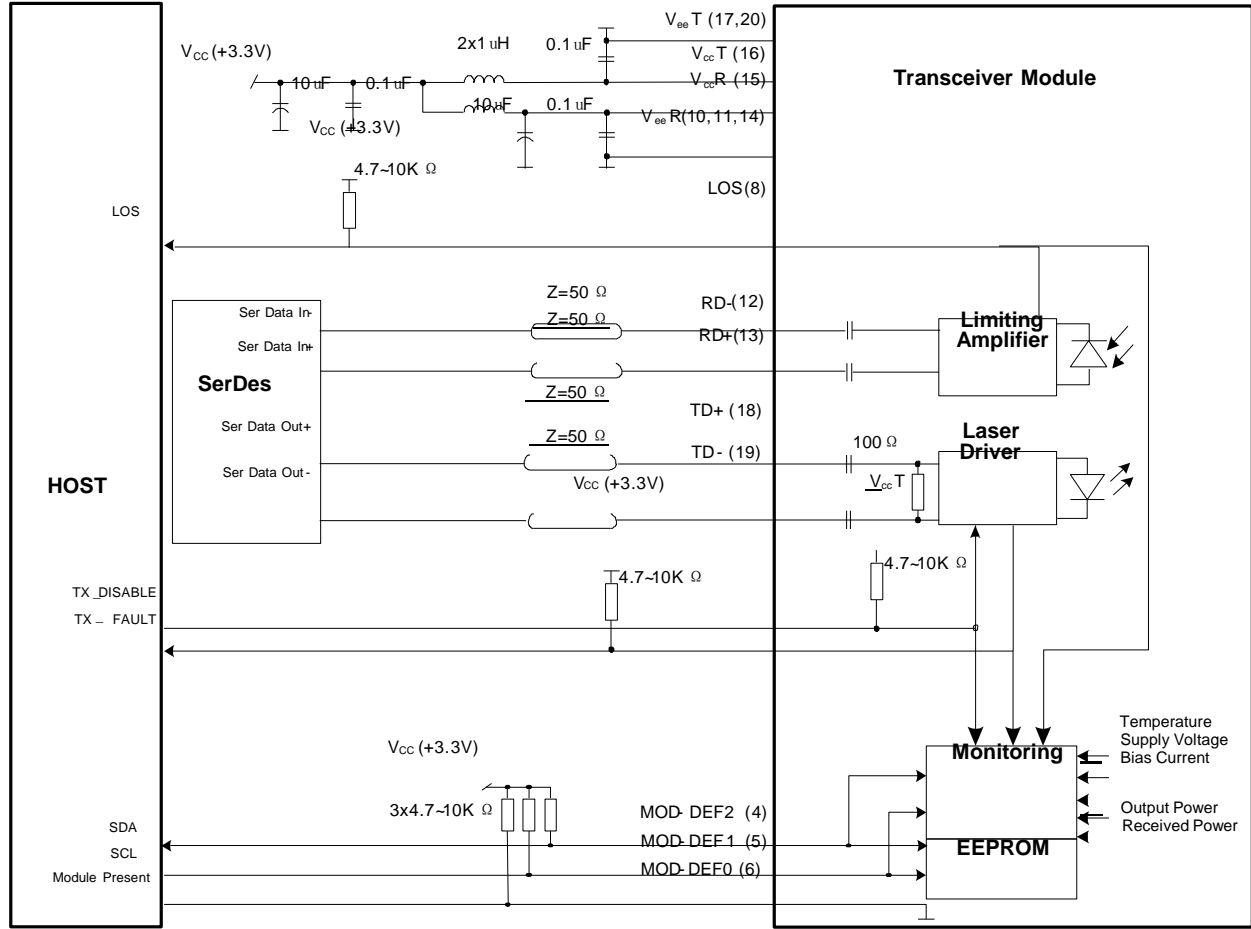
$V_{ee}T$ (17,20)
$V_{CC}$ (+3.3V)
2x1 uH
0.1 uF
$V_{cc}T$ (16)
Transceiver Module
10 uF
0.1 uF
$V_{cc}R$ (15)
10 uF
0.1 uF
$V_{ee}R$(10, 11, 14)
$V_{CC}$ (+3.3V)
4.7~10K Ω
LOS(8)
LOS
Z=50 Ω
RD-(12)
Ser Data In-
Z=50 Ω
RD+(13)
Limiting Amplifier
Ser Data In+
SerDes
Z=50 Ω
TD+ (18)
Ser Data Out+
Z=50 Ω
Laser Driver
100 Ω
TD- (19)
Ser Data Out-
HOST
Vcc (+3.3V)
$V_{cc}T$
TX _DISABLE
4.7~10K Ω
4.7~10K Ω
TX _ FAULT
Temperature
Supply Voltage
Bias Current
Vcc (+3.3V)
Monitoring
3x4.7~10K Ω
MOD-DEF2 (4)
Output Power
Received Power
SDA
MOD-DEF1 (5)
SCL
EEPROM
MOD-DEF0 (6)
Module Present